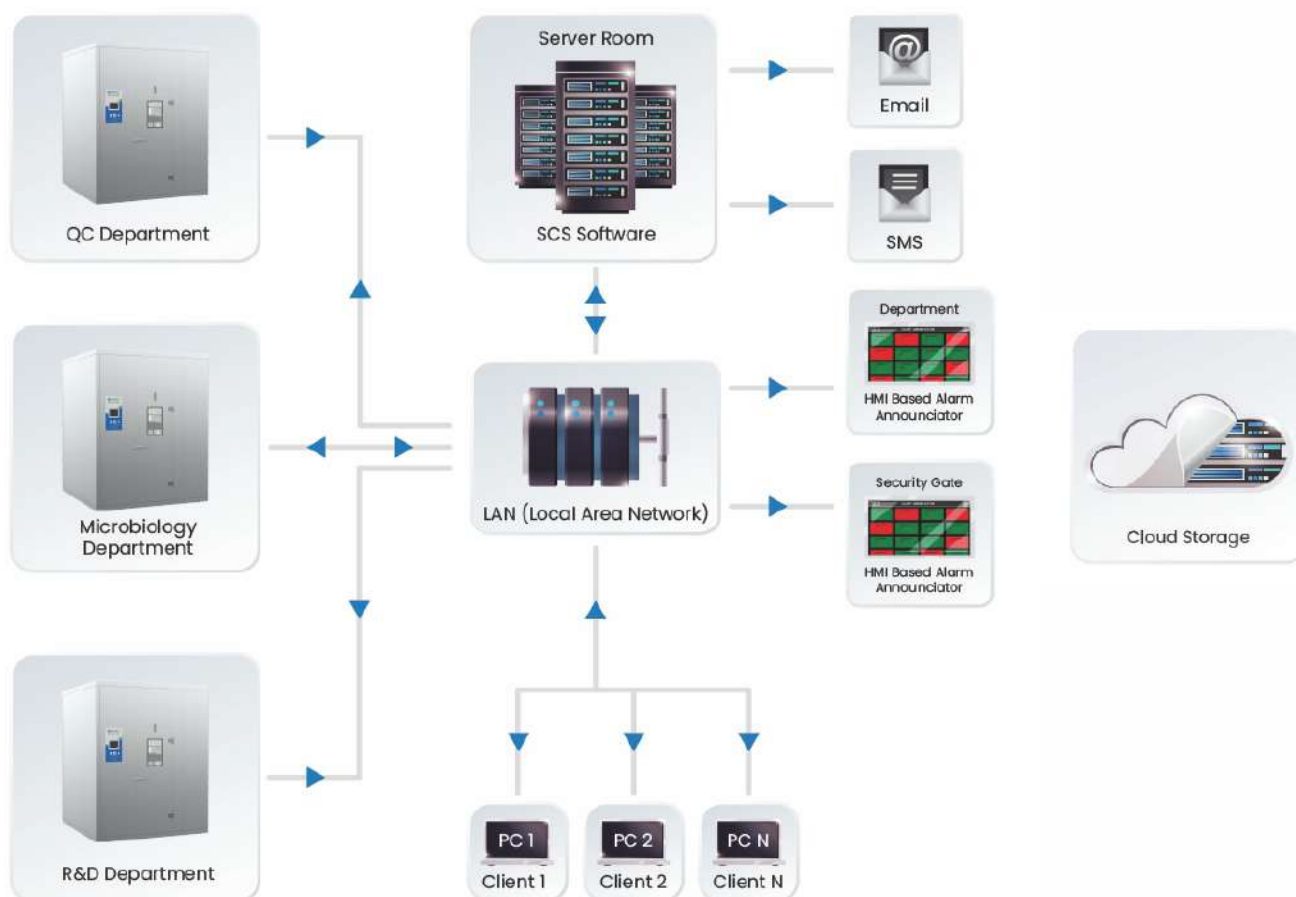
Server Room

SCS Software

Email

SMS

QC Department

Department

HMI Based Alarm Announciator

Microbiology Department

LAN (Local Area Network)

Security Gate

HMI Based Alarm Announciator

Cloud Storage

R&D Department

PC 1
Client 1

PC 2
Client 2

PC N
Client N